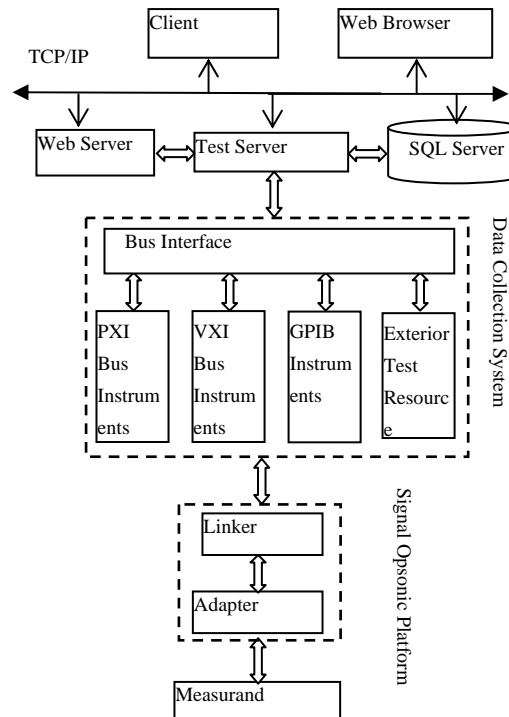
Client

Web Browser

TCP/IP

Web Server

Test Server

SQL Server

Data Collection System

Bus Interface

PXI Bus Instrum ents

VXI Bus Instrum ents

GPIB Instrum ents

Exterior Test Resourc e

Signal Opsonic Platform

Linker

Adapter

Measurand